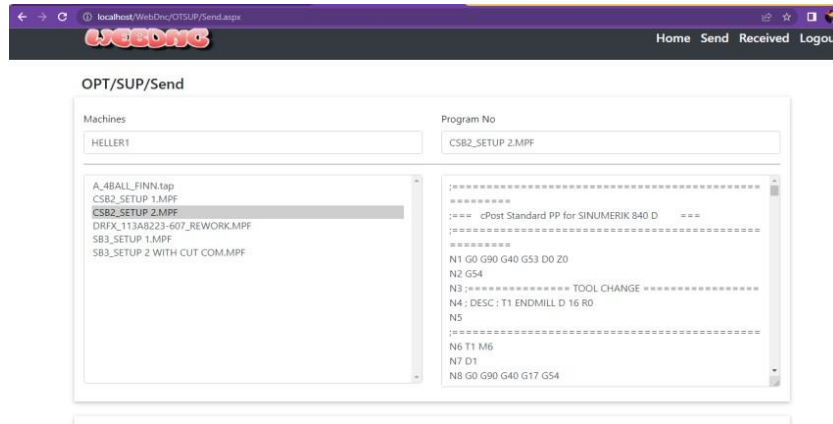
localhost/WebDnc/OTSUP/Send.aspx

WEBDNC

Home Send Received Logou

OPT/SUP/Send

Machines

HELLER1

Program No

CSB2_SETUP 2.MPF

A_4BALL_FINN.tap
CSB2_SETUP 1.MPF
CSB2_SETUP 2.MPF
DRFX_113A8223-607_REWORK.MPF
SB3_SETUP 1.MPF
SB3_SETUP 2 WITH CUT COM.MPF

;=====================================================
;=== cPost Standard PP for SINUMERIK 840 D ===
;=====================================================
N1 G0 G90 G40 G53 D0 Z0
N2 G54
N3 ;=============== TOOL CHANGE =================
N4 ; DESC : T1 ENDMILL D 16 R0
N5
;=====================================================
N6 T1 M6
N7 D1
N8 G0 G90 G40 G17 G54